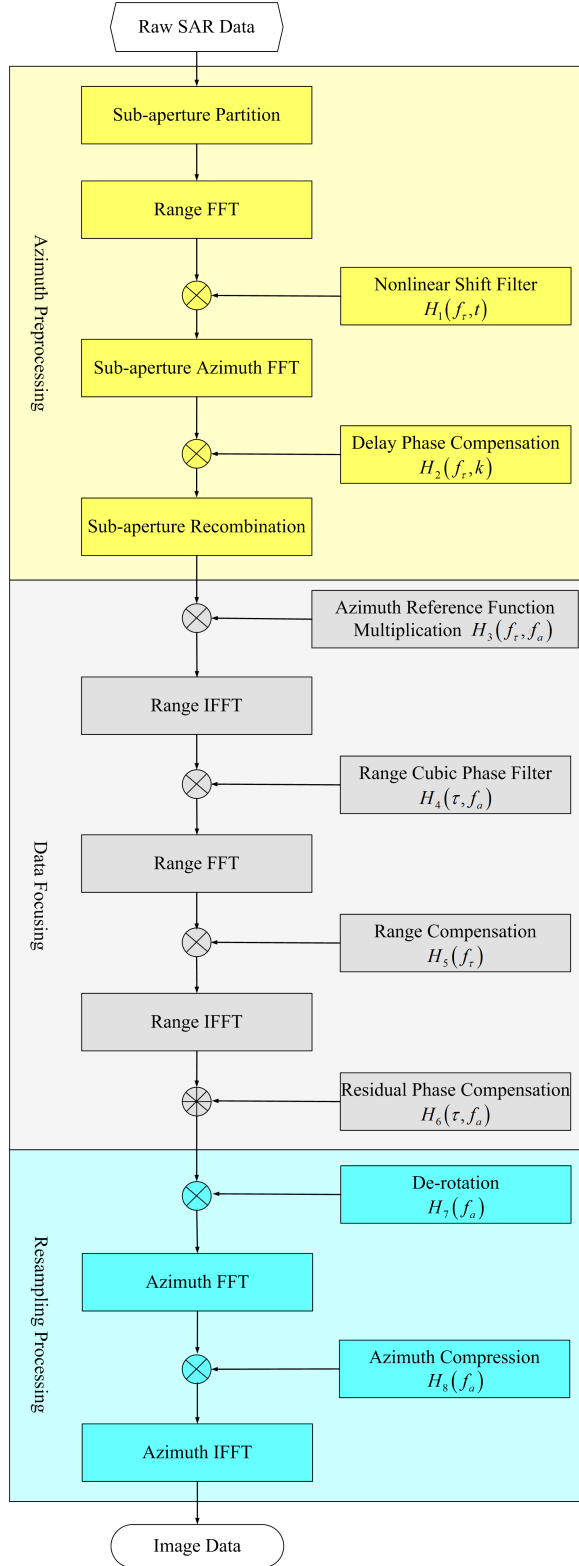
Raw SAR Data

Azimuth Preprocessing

Sub-aperture Partition

Range FFT

Nonlinear Shift Filter $H_1(f_\tau, t)$

Sub-aperture Azimuth FFT

Delay Phase Compensation $H_2(f_\tau, k)$

Sub-aperture Recombination

Data Focusing

Azimuth Reference Function Multiplication $H_3(f_\tau, f_a)$

Range IFFT

Range Cubic Phase Filter $H_4(\tau, f_a)$

Range FFT

Range Compensation $H_5(f_\tau)$

Range IFFT

Residual Phase Compensation $H_6(\tau, f_a)$

Resampling Processing

De-rotation $H_7(f_a)$

Azimuth FFT

Azimuth Compression $H_8(f_a)$

Azimuth IFFT

Image Data